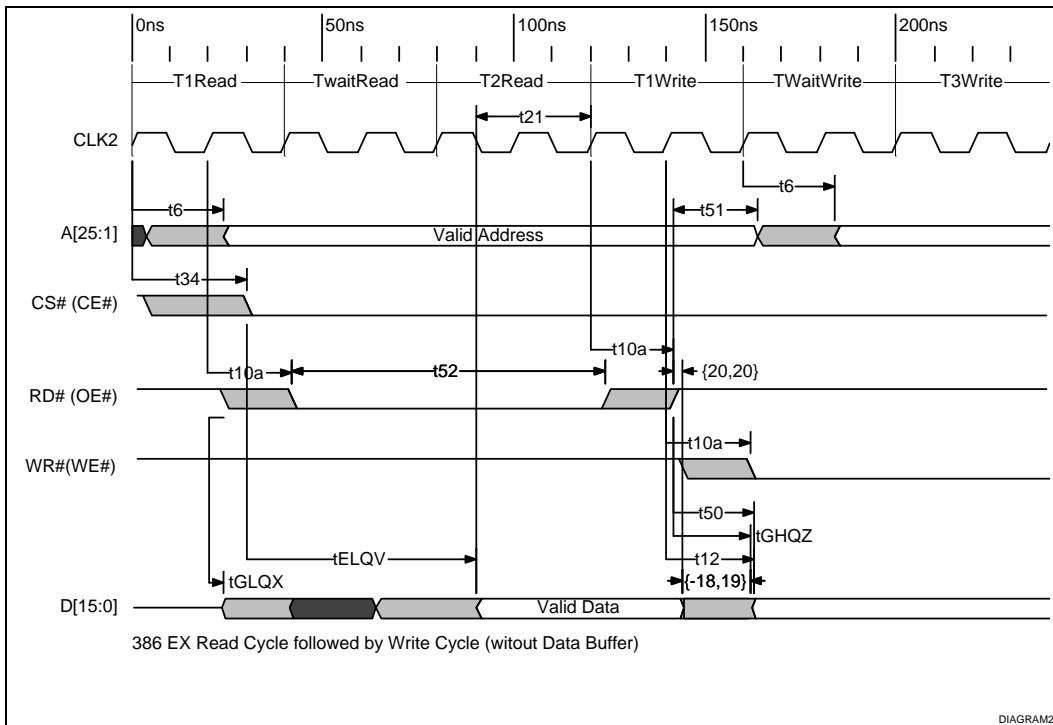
0ns
50ns
100ns
150ns
200ns
T1Read
TwaitRead
T2Read
T1Write
TWaitWrite
T3Write
t21
CLK2
t6
t6
t51
A[25:1]
Valid Address
t34
CS# (CE#)
t10a
t10a
t52
{20,20}
RD# (OE#)
t10a
WR#(WE#)
t50
tGHQZ
tELQV
t12
tGLQX
{-18,19}
D[15:0]
Valid Data
386 EX Read Cycle followed by Write Cycle (witout Data Buffer)
DIAGRAM2